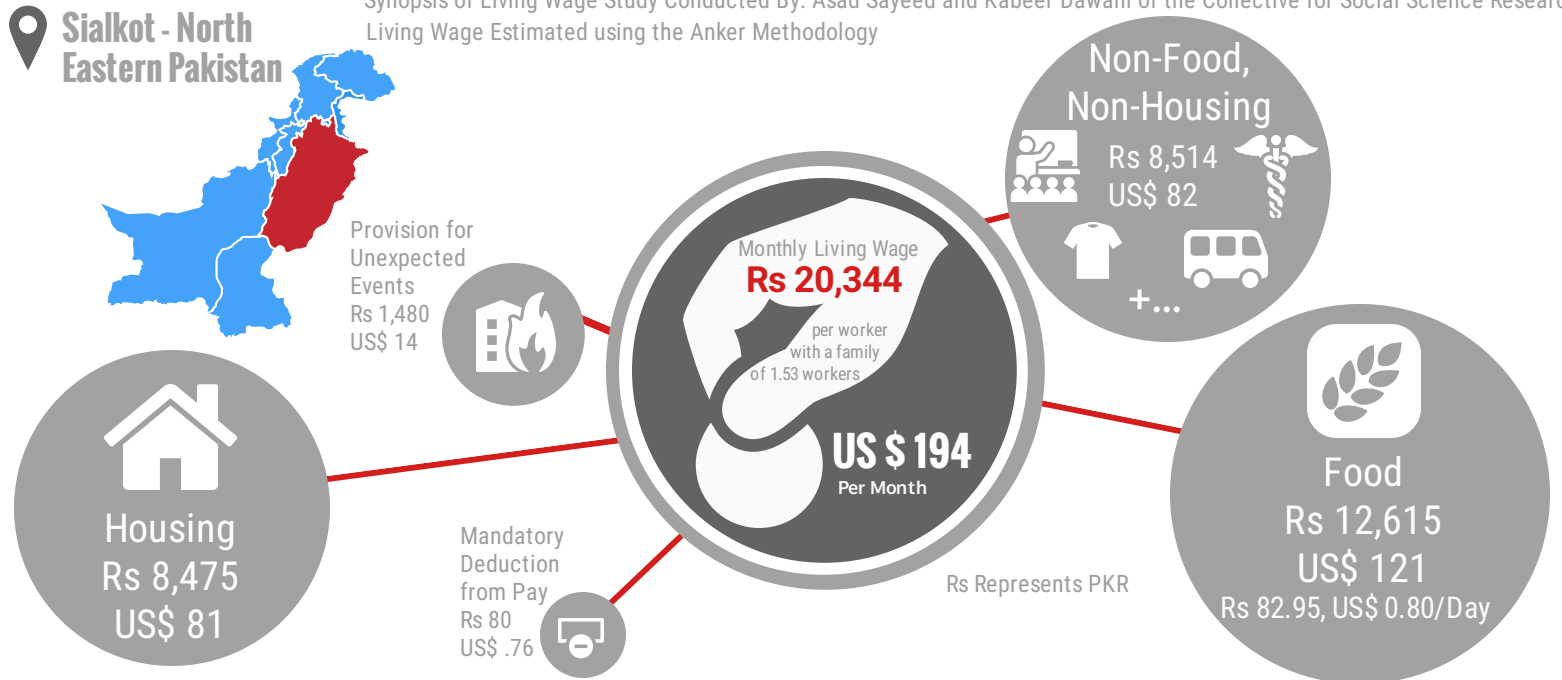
Sialkot - North Eastern Pakistan

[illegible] of Living Wage Study Conducted By: Asad Sayeed and Kabeer Dawani of the Collective for Social Science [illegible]
Living Wage Estimated using the Anker Methodology

Non-Food, Non-Housing
Rs 8,514
US$ 82
+...

Provision for Unexpected Events
Rs 1,480
US$ 14

Monthly Living Wage
Rs 20,344
per worker with a family of 1.53 workers
US $ 194
Per Month

Food
Rs 12,615
US$ 121
Rs 82.95, US$ 0.80/Day

Housing
Rs 8,475
US$ 81

Mandatory Deduction from Pay
Rs 80
US$ .76

Rs Represents PKR